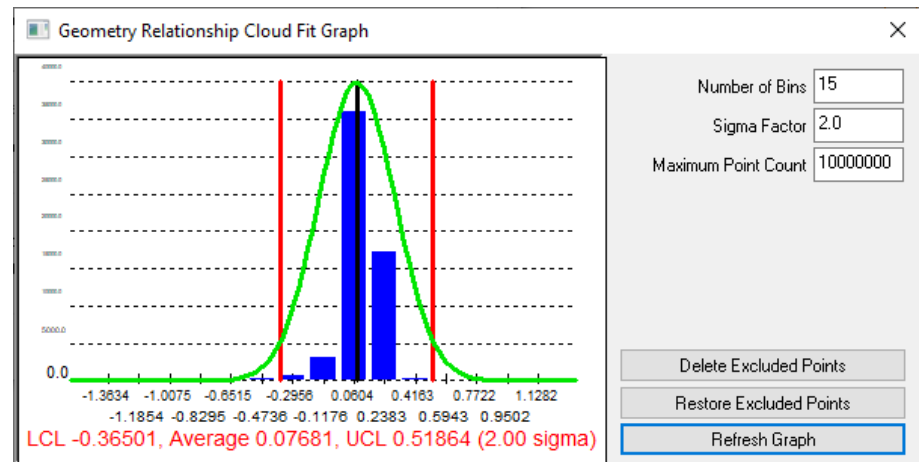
Geometry Relationship Cloud Fit Graph

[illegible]
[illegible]
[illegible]
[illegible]
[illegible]
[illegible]
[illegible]
5000.0
0.0

-1.3634 -1.0075 -0.6515 -0.2956 0.0604 0.4163 0.7722 1.1282
-1.1854 -0.8295 -0.4736 -0.1176 0.2383 0.5943 0.9502

LCL -0.36501, Average 0.07681, UCL 0.51864 (2.00 sigma)

Number of Bins 15
Sigma Factor 2.0
Maximum Point Count 10000000

Delete Excluded Points
Restore Excluded Points
Refresh Graph